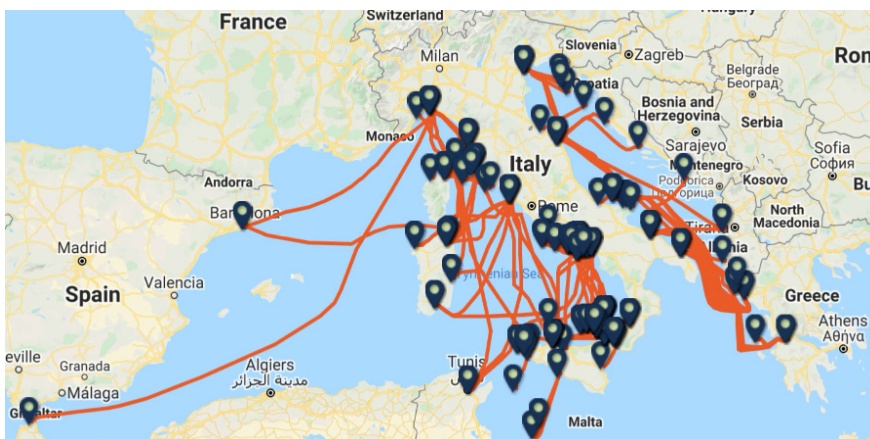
France
Switzerland
Hungary
Slovenia
Zagreb
Rom
Milan
Croatia
Belgrade
Београд
Bosnia and Herzegovina
Serbia
Monaco
Sarajevo
Italy
Montenegro
Podgorica
Sofia
София
Andorra
Kosovo
Barcelona
Rome
Tirana
North Macedonia
Madrid
Albania
Tyrrhenian Sea
Spain
Valencia
Greece
Athens
Αθήνα
eville
Granada
Algiers
الجزائر
Tunis
Málaga
Gibraltar
Malta